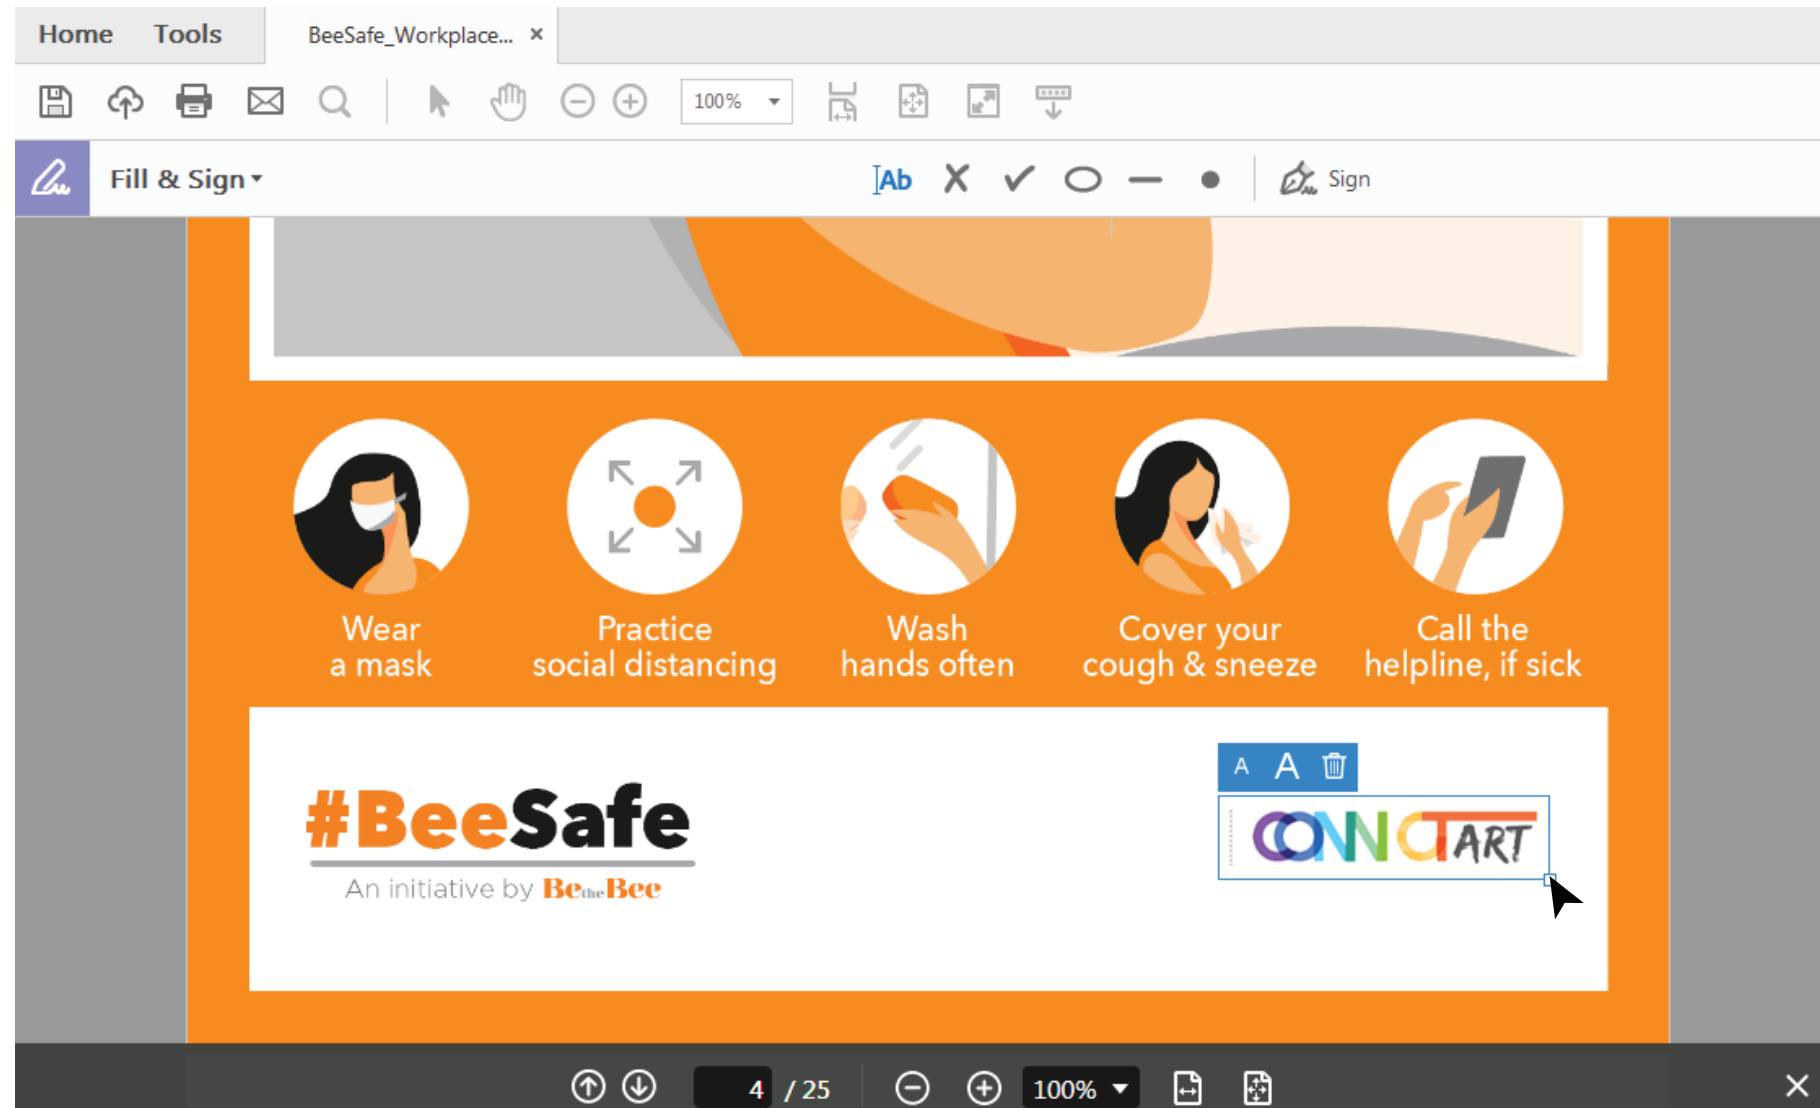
Home Tools BeeSafe_Workplace... ×

100%

Fill & Sign

Ab

Sign

Wear a mask

Practice social distancing

Wash hands often

Cover your cough & sneeze

Call the helpline, if sick

#BeeSafe

An initiative by BetheBee

A A

CONNECTART

4 / 25

100%